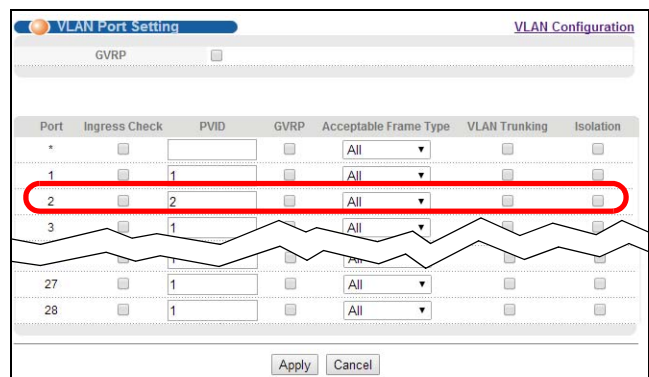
VLAN Port Setting

VLAN Configuration

GVRP

| Port | Ingress Check | PVID | GVRP | Acceptable Frame Type | VLAN Trunking | Isolation |
|---|---|---|---|---|---|---|
| * | | | | All | | |
| 1 | | 1 | | All | | |
| 2 | | 2 | | All | | |
| 3 | | 1 | | All | | |
| | | 1 | | All | | |
| 27 | | 1 | | All | | |
| 28 | | 1 | | All | | |

Apply Cancel